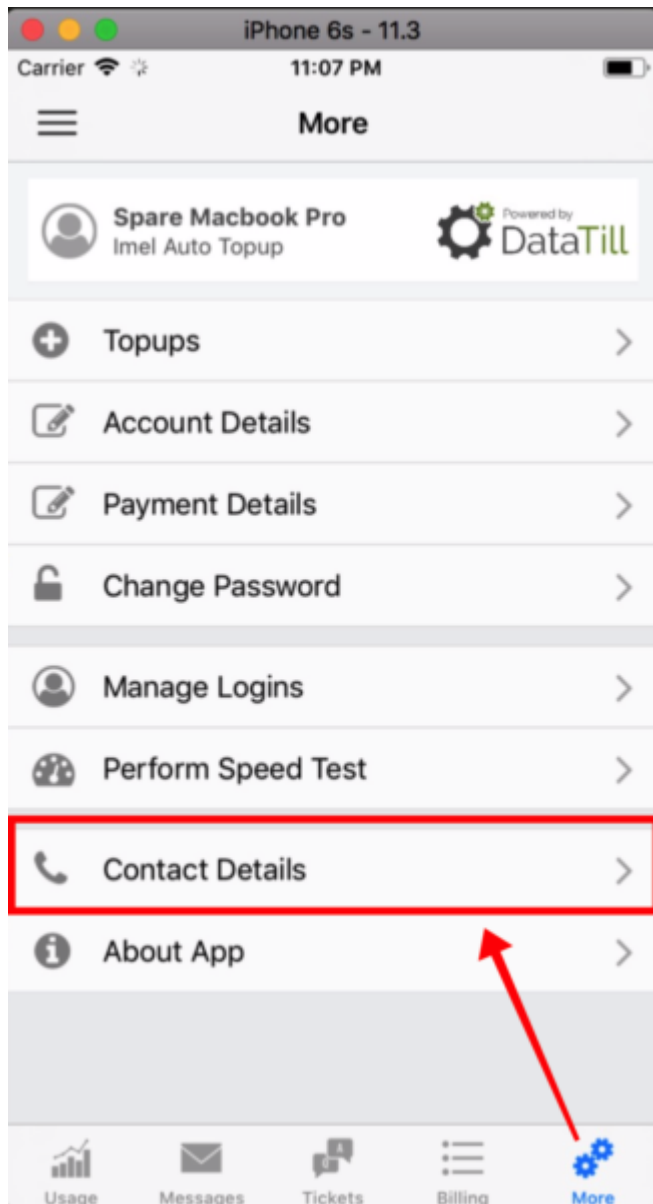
iPhone 6s - 11.3

Carrier 11:07 PM

More

Spare Macbook Pro
Imel Auto Topup

Powered by
DataTill

Topups

Account Details

Payment Details

Change Password

Manage Logins

Perform Speed Test

Contact Details

About App

Usage Messages Tickets Billing More